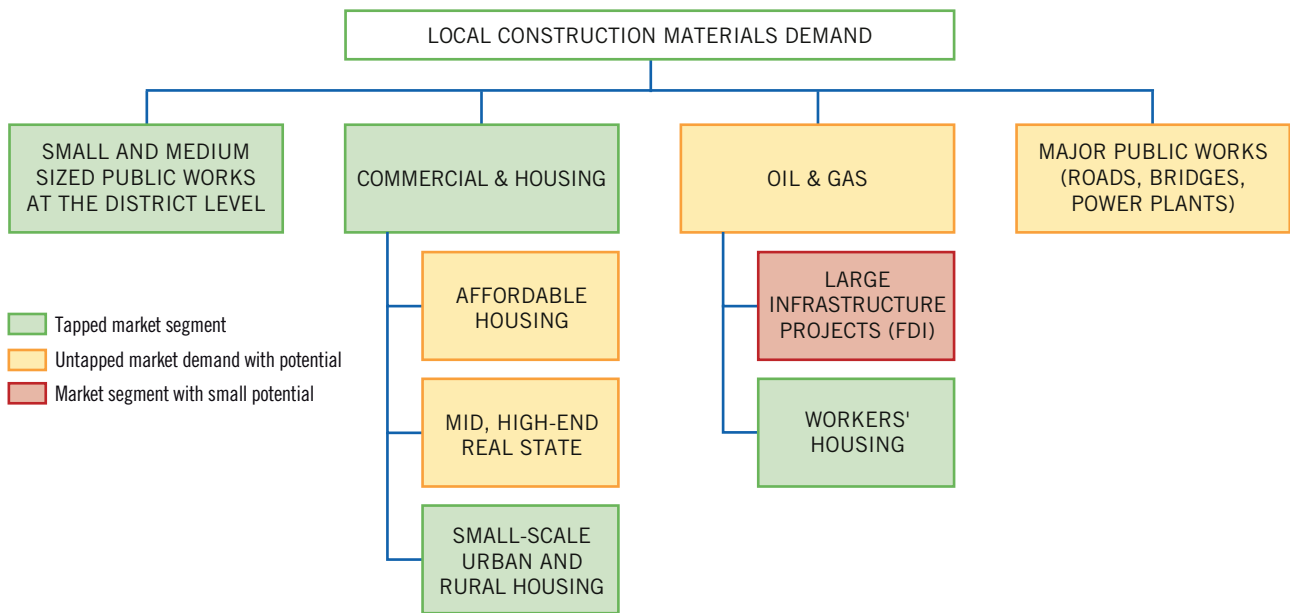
LOCAL CONSTRUCTION MATERIALS DEMAND

SMALL AND MEDIUM SIZED PUBLIC WORKS AT THE DISTRICT LEVEL

COMMERCIAL & HOUSING

OIL & GAS

MAJOR PUBLIC WORKS (ROADS, BRIDGES, POWER PLANTS)

AFFORDABLE HOUSING

MID, HIGH-END REAL STATE

SMALL-SCALE URBAN AND RURAL HOUSING

LARGE INFRASTRUCTURE PROJECTS (FDI)

WORKERS' HOUSING

Tapped market segment
Untapped market demand with potential
Market segment with small potential